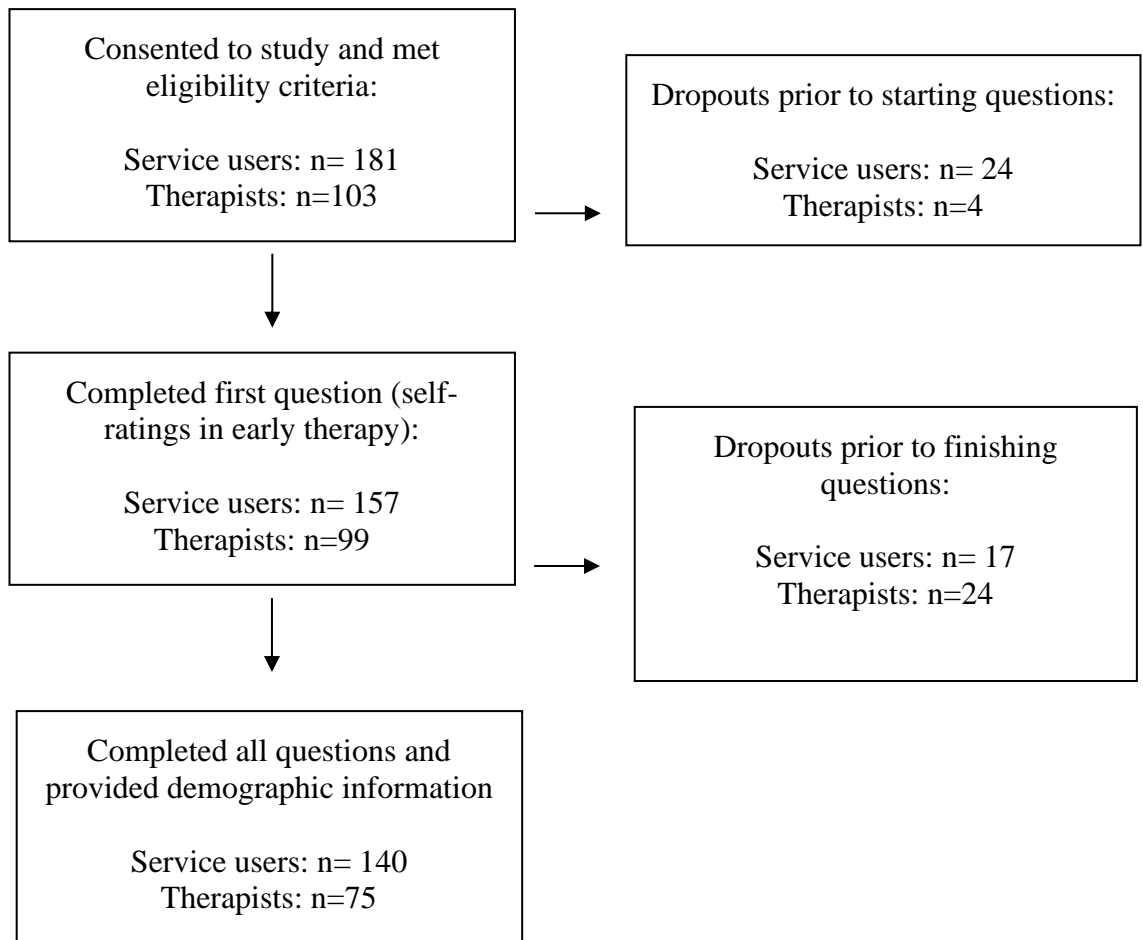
Consented to study and met eligibility criteria:

Service users: n= 181
Therapists: n=103

Dropouts prior to starting questions:

Service users: n= 24
Therapists: n=4

Completed first question (self-ratings in early therapy):

Service users: n= 157
Therapists: n=99

Dropouts prior to finishing questions:

Service users: n= 17
Therapists: n=24

Completed all questions and provided demographic information

Service users: n= 140
Therapists: n=75